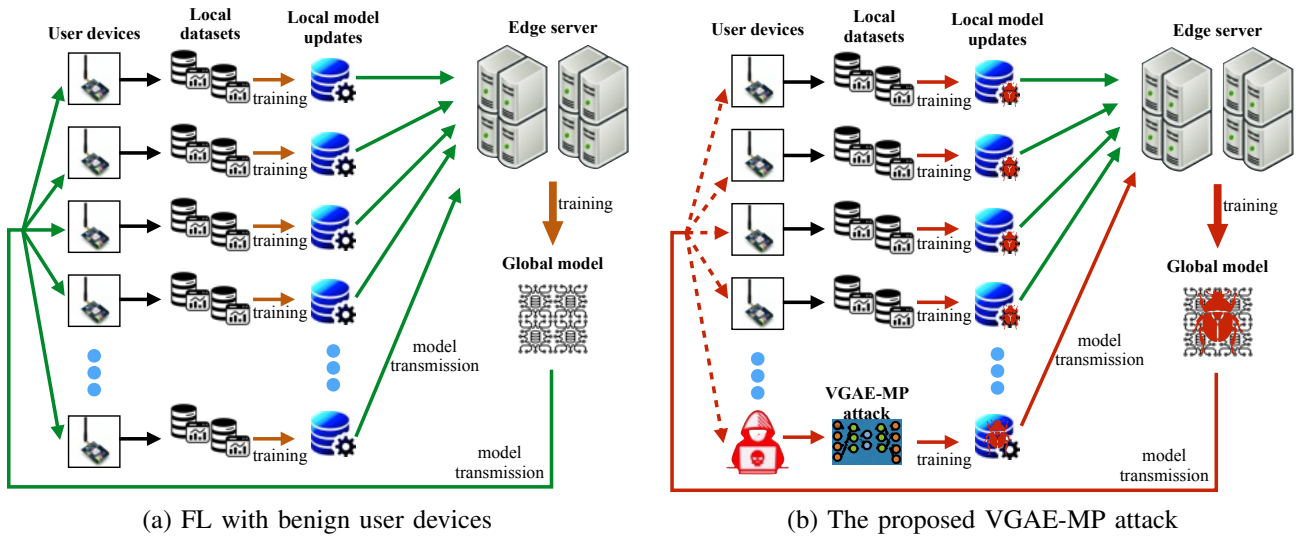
User devices

Local datasets

Local model updates

Edge server

training

training

training

training

training

training

Global model

model transmission

model transmission

(a) FL with benign user devices

User devices

Local datasets

Local model updates

Edge server

training

training

training

training

training

VGAE-MP attack

training

Global model

model transmission

model transmission

(b) The proposed VGAE-MP attack